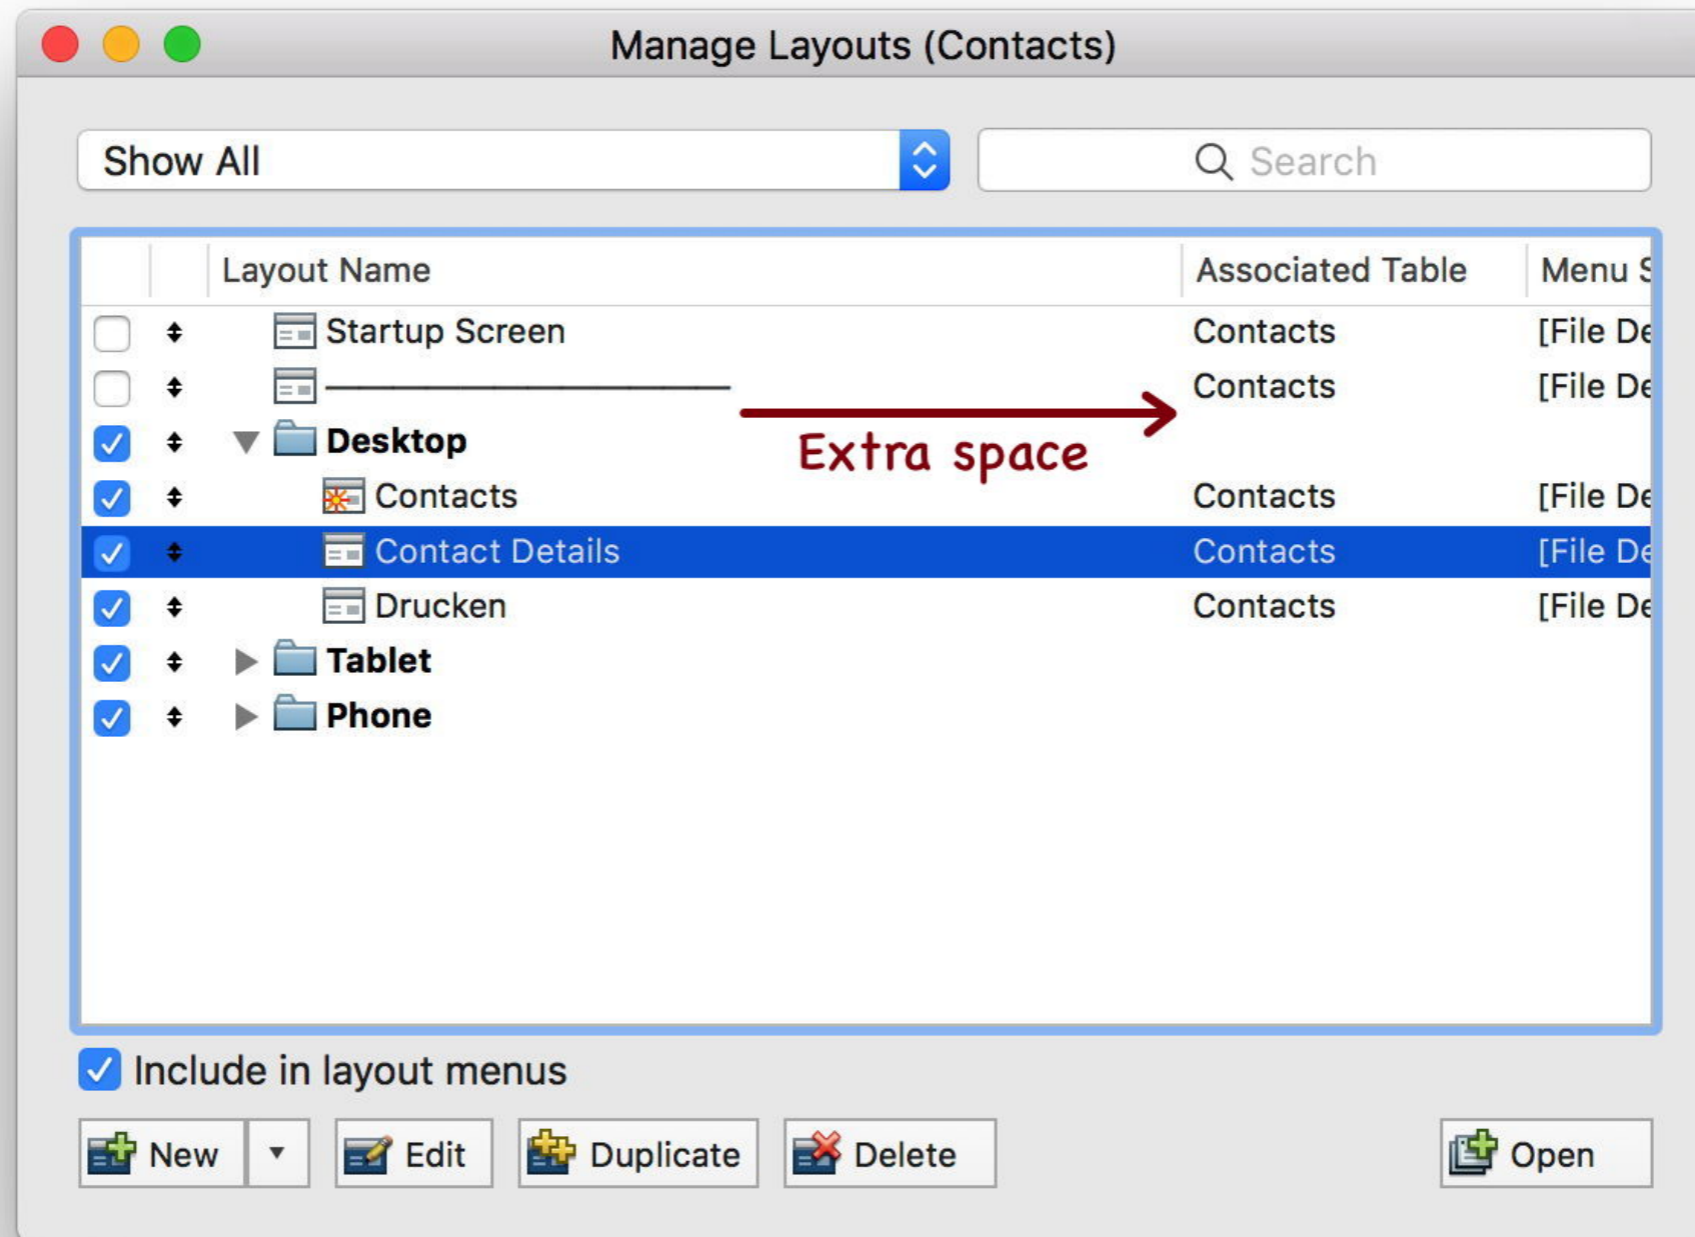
Manage Layouts (Contacts)

Show All

Search

| Layout Name | Associated Table | Menu S |
|---|---|---|
| Startup Screen | Contacts | [File De |
| ———————————— | Contacts | [File De |
| Desktop | | |
| Contacts | Contacts | [File De |
| Contact Details | Contacts | [File De |
| Drucken | Contacts | [File De |
| Tablet | | |
| Phone | | |

Extra space

Include in layout menus

New

Edit

Duplicate

Delete

Open